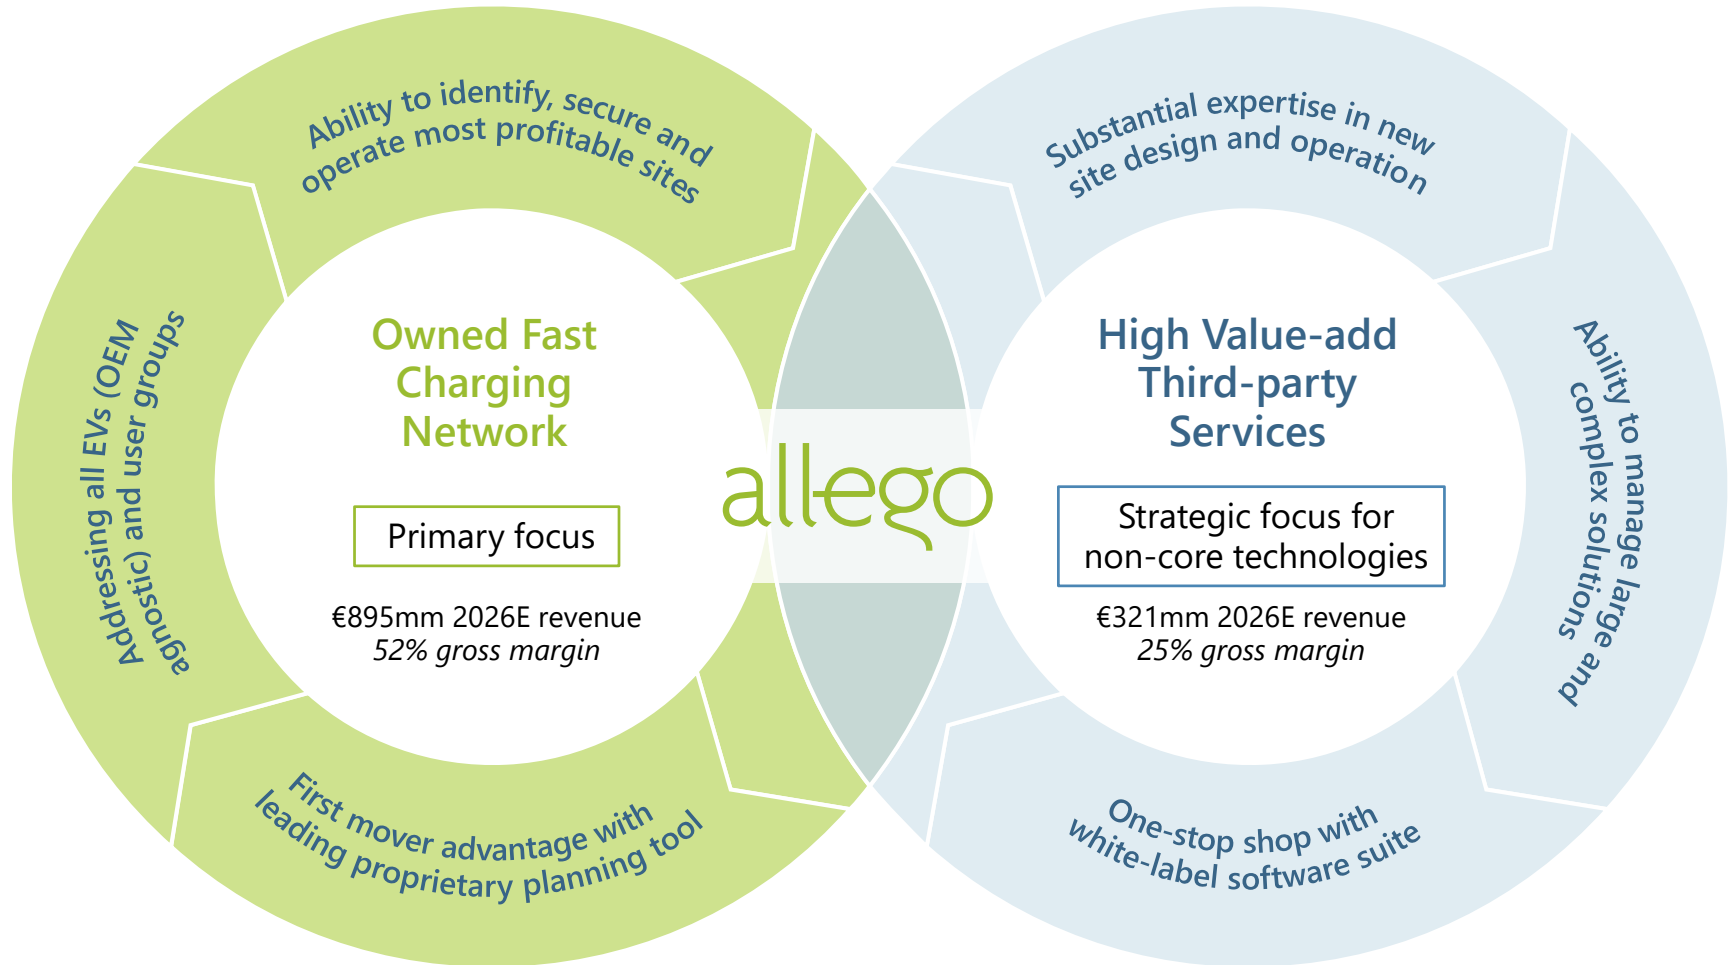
Ability to identify, secure and operate most profitable sites

Addressing all EVs (OEM agnostic) and user groups

First mover advantage with leading proprietary planning tool

Owned Fast Charging Network

Primary focus

€895mm 2026E revenue
52% gross margin

allego

Substantial expertise in new site design and operation

Ability to manage large and complex solutions

One-stop shop with white-label software suite

High Value-add Third-party Services

Strategic focus for non-core technologies

€321mm 2026E revenue
25% gross margin